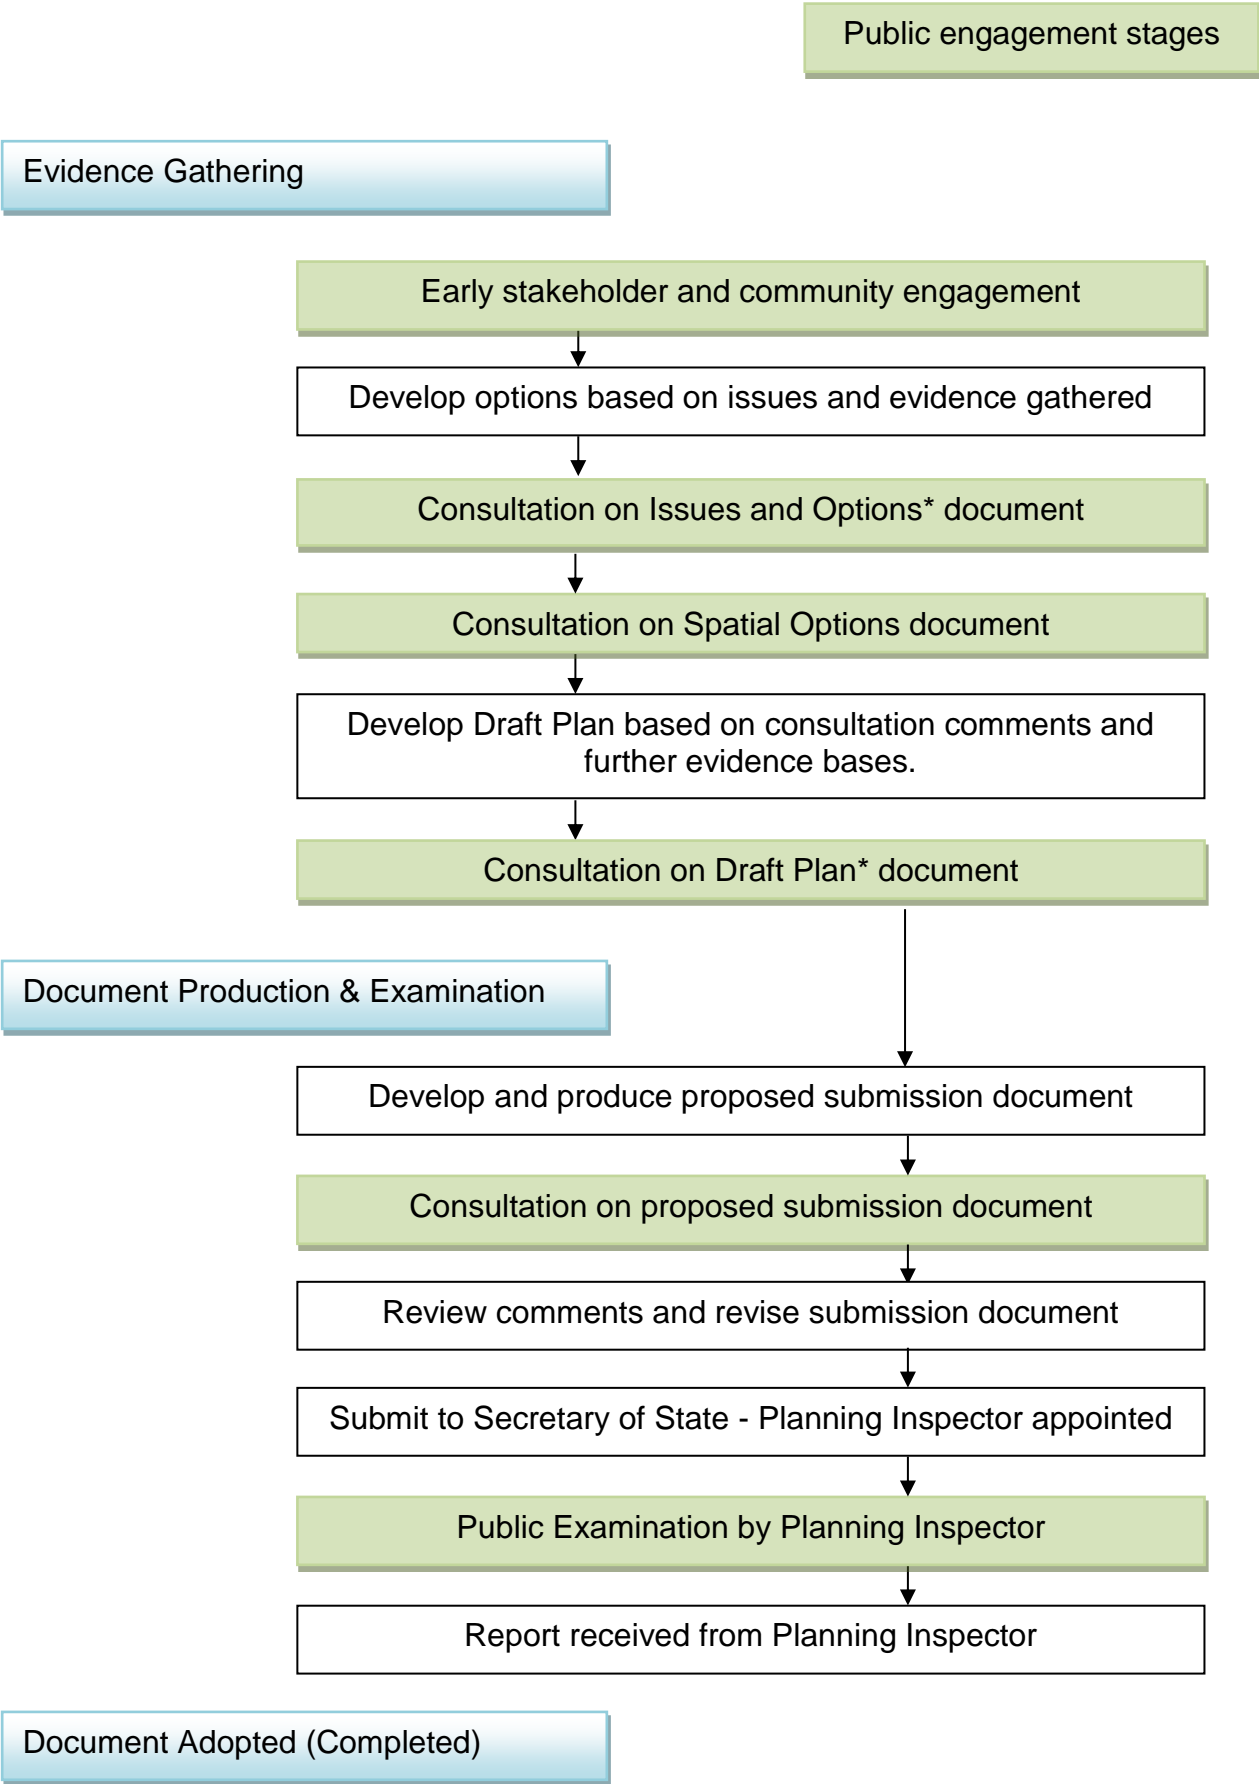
Public engagement stages

Evidence Gathering

Early stakeholder and community engagement

Develop options based on issues and evidence gathered

Consultation on Issues and Options* document

Consultation on Spatial Options document

Develop Draft Plan based on consultation comments and further evidence bases.

Consultation on Draft Plan* document

Document Production & Examination

Develop and produce proposed submission document

Consultation on proposed submission document

Review comments and revise submission document

Submit to Secretary of State - Planning Inspector appointed

Public Examination by Planning Inspector

Report received from Planning Inspector

Document Adopted (Completed)